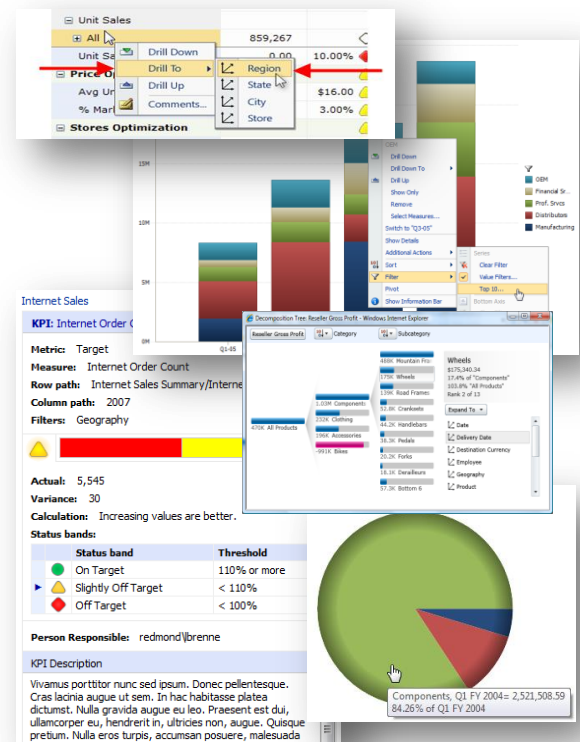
Unit Sales
All
859,267
Unit Sa
0.00
10.00%
Price
Avg Un
$16.00
% Mar
3.00%
Stores Optimization
Drill Down
Drill To
Drill Up
Comments...
Region
State
City
Store

15M
10M
5M
Q1-05
Drill Down
Drill Down To
Drill Up
Show Only
Remove
Select Measures...
Switch to "Q3-05"
Show Details
Additional Actions
Sort
Filter
Pivot
Show Information Bar
Series
Clear Filter
Value Filters...
Top 10...
Bottom Axis
OEM
Financial Sr...
Prof. Srvcs
Distributors
Manufacturing

Internet Sales
KPI: Internet Order C
Metric: Target
Measure: Internet Order Count
Row path: Internet Sales Summary/Interne
Column path: 2007
Filters: Geography
Actual: 5,545
Variance: 30
Calculation: Increasing values are better.
Status bands:

| | Status band | Threshold |
|---|---|---|
| | On Target | 110% or more |
| ► | Slightly Off Target | < 110% |
| | Off Target | < 100% |

Person Responsible: redmond\lbrenne
KPI Description
Vivamus porttitor nunc sed ipsum. Donec pellentesque. Cras lacinia augue ut sem. In hac habitasse platea dictumst. Nulla gravida augue eu leo. Praesent est dui, ullamcorper eu, hendrerit in, ultricies non, augue. Quisque pretium. Nulla eros turpis, accumsan posuere, malesuada

Decomposition Tree: Reseller Gross Profit - Windows Internet Explorer
Reseller Gross Profit
Category
Subcategory
470K All Products
1.03M Components
252K Clothing
196K Accessories
-991K Bikes
488K Mountain Fra
179K Wheels
139K Road Frames
52.8K Cranksets
44.2K Handlebars
38.3K Pedals
20.2K Forks
18.1K Derailleurs
57.3K Bottom 6
Wheels
$175,340.34
17.4% of "Components"
103.8% "All Products"
Rank 2 of 13
Expand To
Date
Delivery Date
Destination Currency
Employee
Geography
Product

Components, Q1 FY 2004= 2,521,508.59
84.26% of Q1 FY 2004